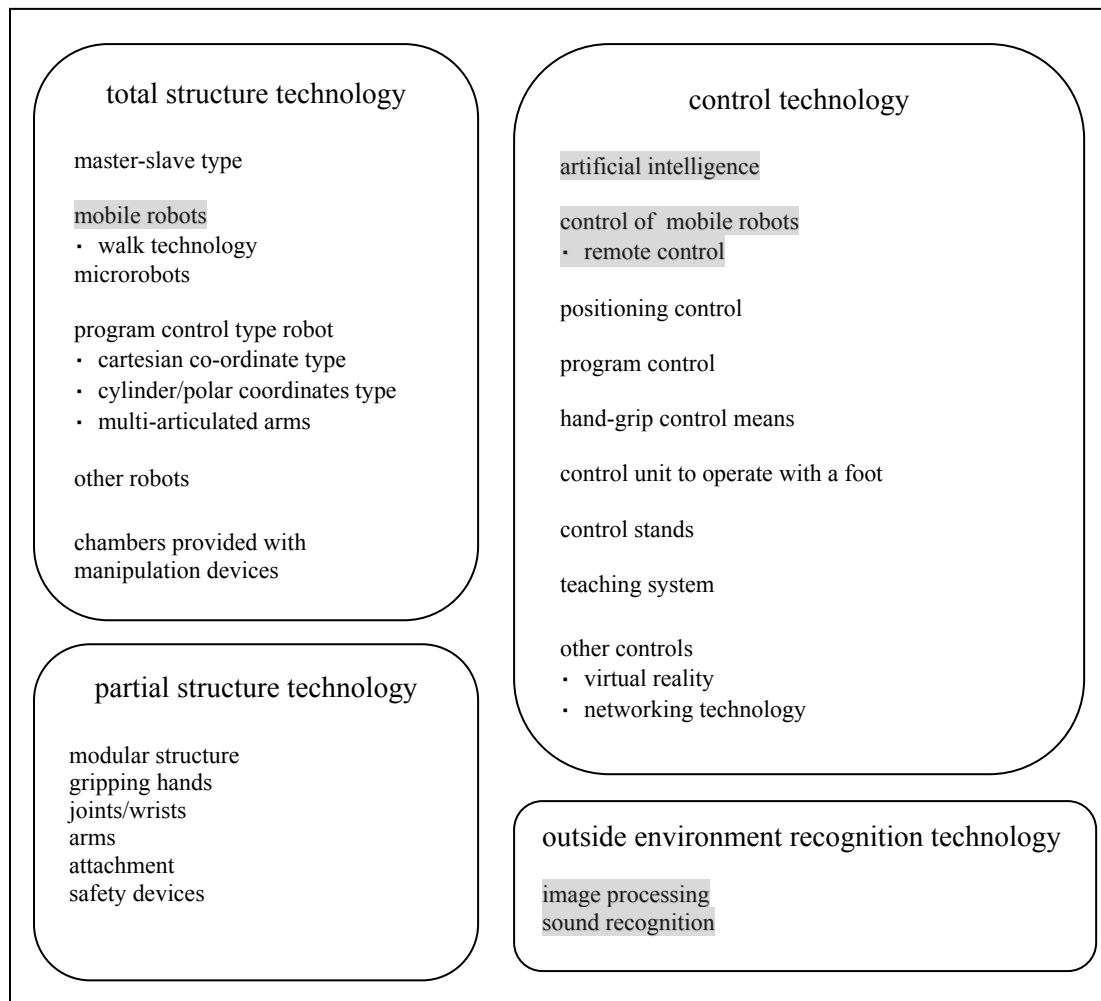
total structure technology

master-slave type

mobile robots
・ walk technology
microrobots

program control type robot
・ cartesian co-ordinate type
・ cylinder/polar coordinates type
・ multi-articulated arms

other robots

chambers provided with manipulation devices

partial structure technology

modular structure
gripping hands
joints/wrists
arms
attachment
safety devices

control technology

artificial intelligence

control of mobile robots
・ remote control

positioning control

program control

hand-grip control means

control unit to operate with a foot

control stands

teaching system

other controls
・ virtual reality
・ networking technology

outside environment recognition technology

image processing
sound recognition